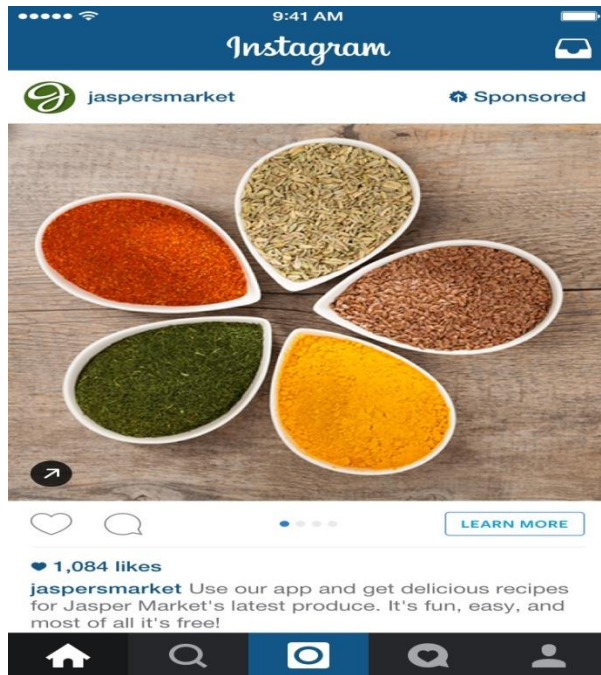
9:41 AM

Instagram

jaspersmarket

Sponsored

LEARN MORE

1,084 likes

jaspersmarket Use our app and get delicious recipes for Jasper Market's latest produce. It's fun, easy, and most of all it's free!